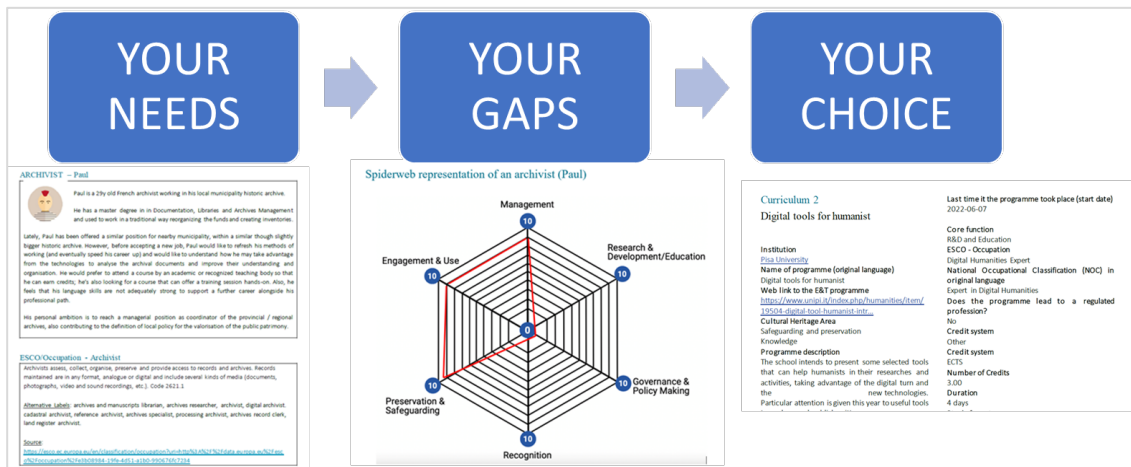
YOUR NEEDS

YOUR GAPS

YOUR CHOICE

ARCHIVIST – Paul

Paul is a 29y old French archivist working in his local municipality historic archive.

He has a master degree in in Documentation, Libraries and Archives Management and used to work in a traditional way reorganizing the funds and creating inventories.

Lately, Paul has been offered a similar position for nearby municipality, within a similar though slightly bigger historic archive. However, before accepting a new job, Paul would like to refresh his methods of working (and eventually speed his career up) and would like to understand how he may take advantage from the technologies to analyse the archival documents and improve their understanding and organisation. He would prefer to attend a course by an academic or recognized teaching body so that he can earn credits; he's also looking for a course that can offer a training session hands-on. Also, he feels that his language skills are not adequately strong to support a further career alongside his professional path.

His personal ambition is to reach a managerial position as coordinator of the provincial / regional archives, also contributing to the definition of local policy for the valorisation of the public patrimony.

ESCO/Occupation - Archivist

Archivists assess, collect, organise, preserve and provide access to records and archives. Records maintained are in any format, analogue or digital and include several kinds of media (documents, photographs, video and sound recordings, etc.). Code 2621.1

Alternative Labels: archives and manuscripts librarian, archives researcher, archivist, digital archivist. cadastral archivist, reference archivist, archives specialist, processing archivist, archives record clerk, land register archivist.

Source:
https://esco.ec.europa.eu/en/classification/occupation?uri=http%3A%2F%2Fdata.europa.eu%2Fesco%2Foccupation%2Fe3b08984-19fe-4d51-a160-9906765c7234

Spiderweb representation of an archivist (Paul)

Management
10
Research & Development/Education
10
Governance & Policy Making
10
Recognition
10
Preservation & Safeguarding
10
Engagement & Use
10
0

Curriculum 2
Digital tools for humanist

Institution
Pisa University
Name of programme (original language)
Digital tools for humanist
Web link to the E&T programme
https://www.unipi.it/index.php/humanities/item/19504-digital-tool-humanist-intr...
Cultural Heritage Area
Safeguarding and preservation
Knowledge
Programme description
The school intends to present some selected tools that can help humanists in their researches and activities, taking advantage of the digital turn and the new technologies.
Particular attention is given this year to useful tools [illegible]

Last time it the programme took place (start date)
2022-06-07
Core function
R&D and Education
ESCO - Occupation
Digital Humanities Expert
National Occupational Classification (NOC) in original language
Expert in Digital Humanities
Does the programme lead to a regulated profession?
No
Credit system
Other
Credit system
ECTS
Number of Credits
3.00
Duration
4 days
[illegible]